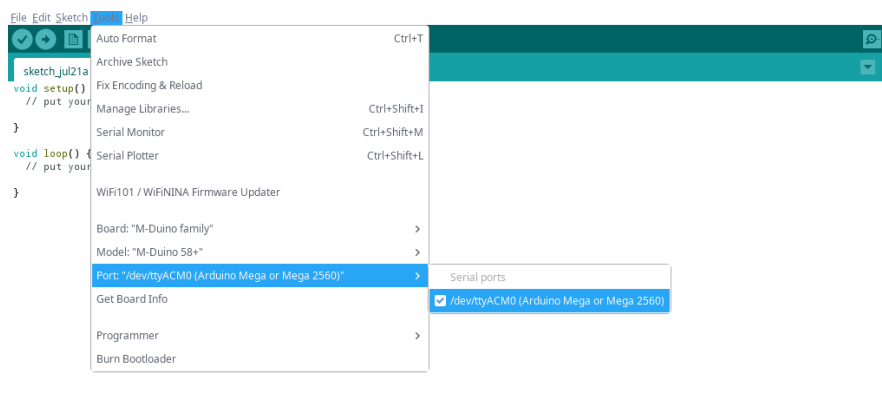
File Edit Sketch Tools Help

sketch_jul21a

void setup() {
  // put your

}

void loop() {
  // put your

}

Auto Format Ctrl+T
Archive Sketch
Fix Encoding & Reload
Manage Libraries... Ctrl+Shift+I
Serial Monitor Ctrl+Shift+M
Serial Plotter Ctrl+Shift+L

WiFi101 / WiFiNINA Firmware Updater

Board: "M-Duino family"
Model: "M-Duino 58+"
Port: "/dev/ttyACM0 (Arduino Mega or Mega 2560)"
Get Board Info

Programmer
Burn Bootloader

Serial ports
/dev/ttyACM0 (Arduino Mega or Mega 2560)